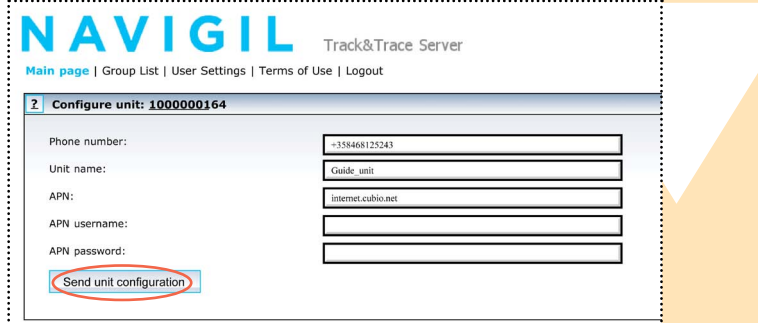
NAVIGIL Track&Trace Server

Main page | Group List | User Settings | Terms of Use | Logout

? Configure unit: 1000000164

Phone number: +358468125243

Unit name: Guide_unit

APN: internet.cubio.net

APN username:

APN password:

Send unit configuration